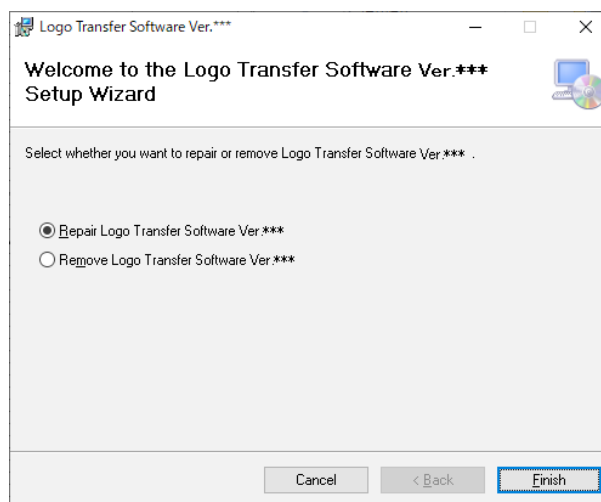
Logo Transfer Software Ver.***

Welcome to the Logo Transfer Software Ver.*** Setup Wizard

Select whether you want to repair or remove Logo Transfer Software Ver.*** .

Repair Logo Transfer Software Ver.***

Remove Logo Transfer Software Ver.***

Cancel

< Back

Finish